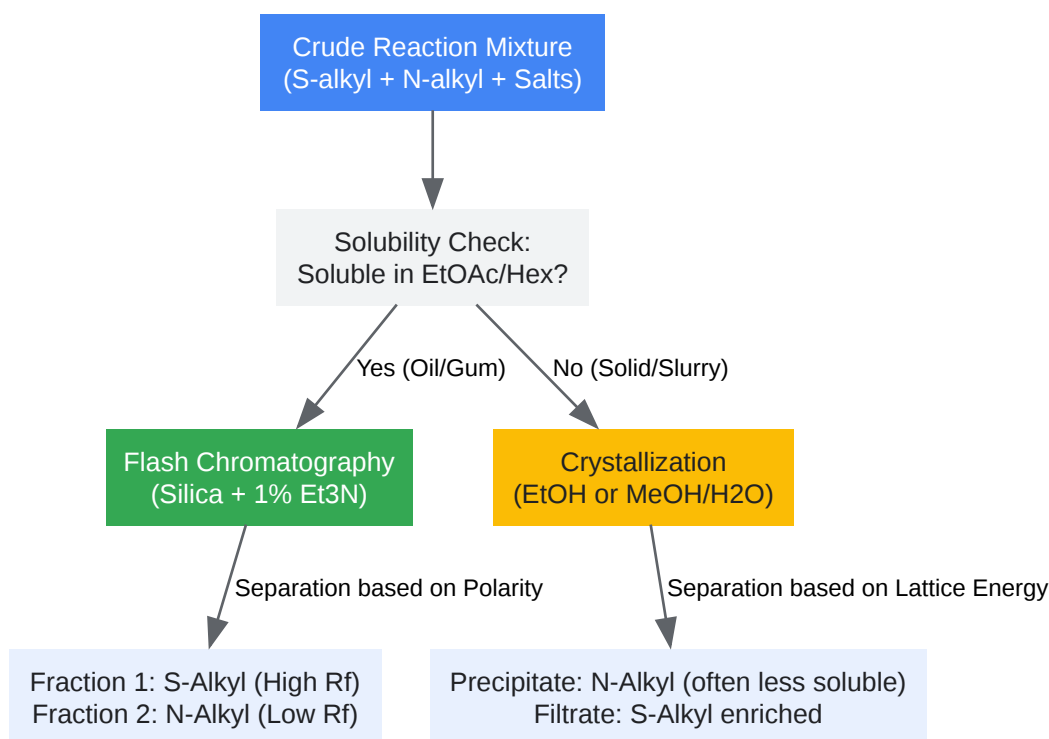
Crude Reaction Mixture
(S-alkyl + N-alkyl + Salts)

Solubility Check:
Soluble in EtOAc/Hex?

Yes (Oil/Gum)

No (Solid/Slurry)

Flash Chromatography
(Silica + 1% Et3N)

Crystallization
(EtOH or MeOH/H2O)

Separation based on Polarity

Separation based on Lattice Energy

Fraction 1: S-Alkyl (High Rf)
Fraction 2: N-Alkyl (Low Rf)

Precipitate: N-Alkyl (often less soluble)
Filtrate: S-Alkyl enriched